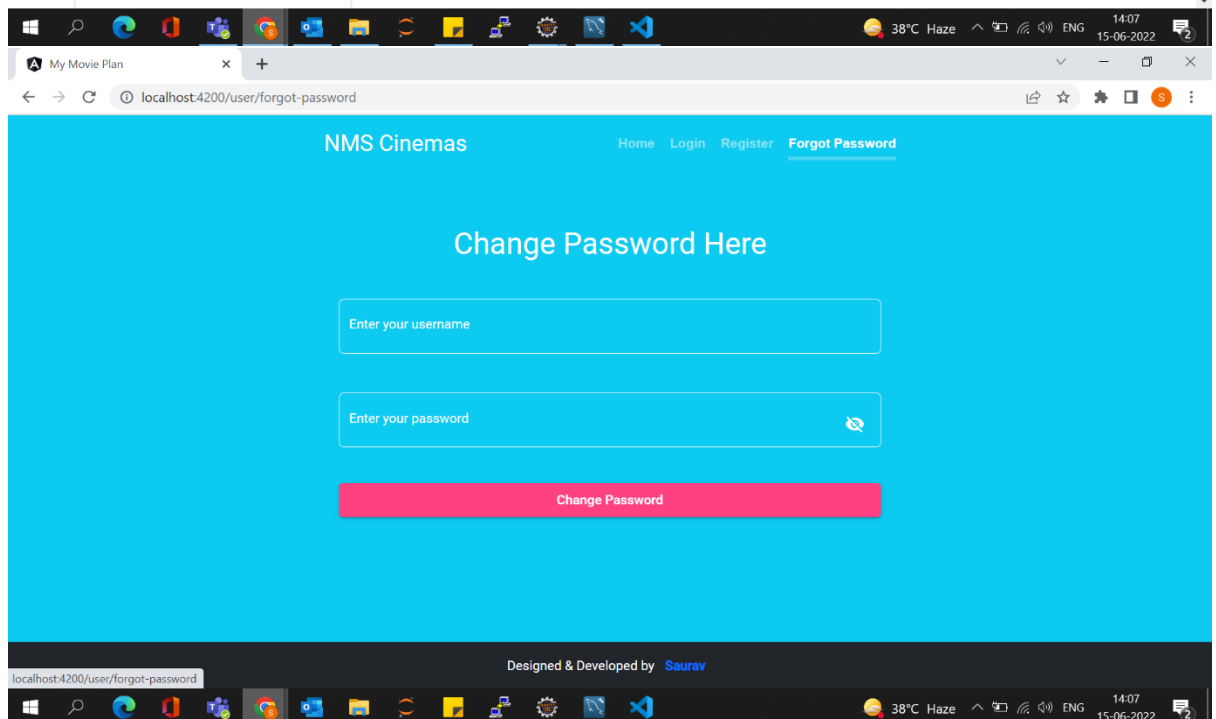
38°C Haze ENG 14:07 15-06-2022

My Movie Plan

localhost:4200/user/forgot-password

S

NMS Cinemas

Home Login Register Forgot Password

Change Password Here

Enter your username

Enter your password

Change Password

Designed & Developed by Saurav

localhost:4200/user/forgot-password

38°C Haze ENG 14:07 15-06-2022